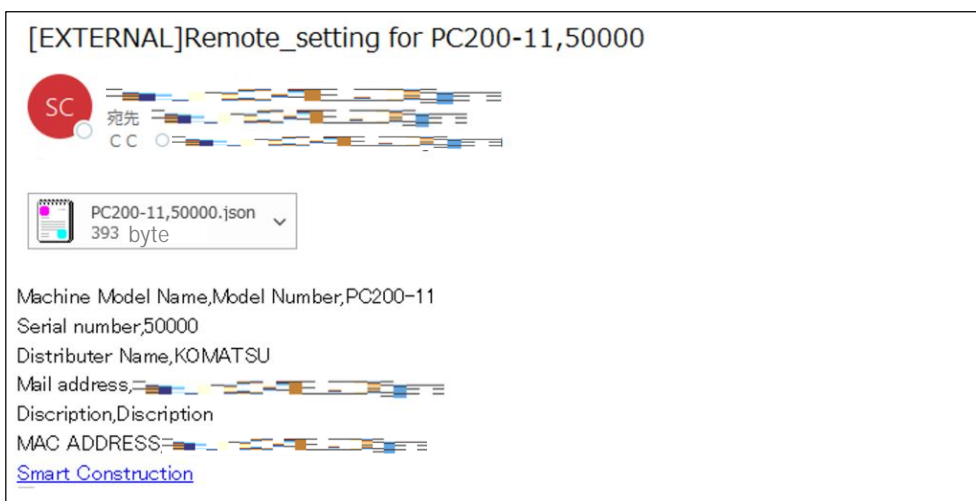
[EXTERNAL]Remote_setting for PC200-11,50000

SC
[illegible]
宛先 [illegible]
C C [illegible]

PC200-11,50000.json
393 byte

Machine Model Name,Model Number,PC200-11
Serial number,50000
Distributer Name,KOMATSU
Mail address,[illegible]
Discription,Discription
MAC ADDRESS,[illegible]
Smart Construction